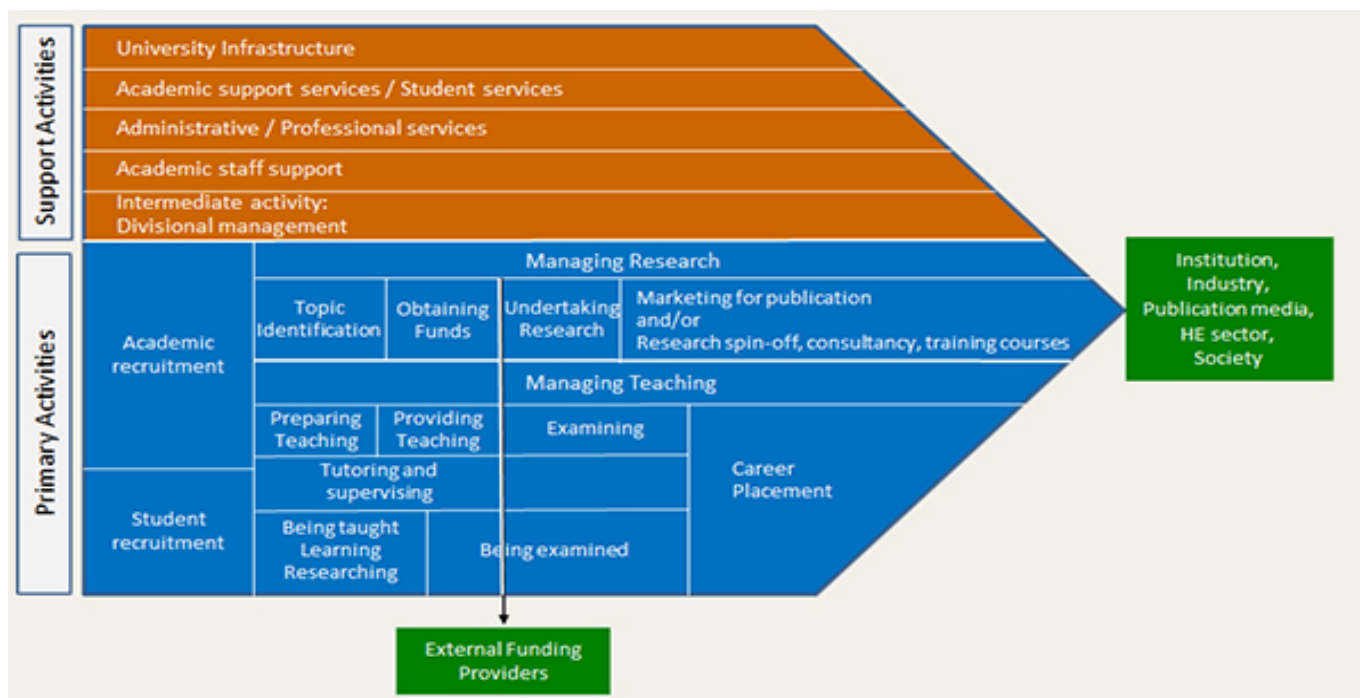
Support Activities

University Infrastructure

Academic support services / Student services

Administrative / Professional services

Academic staff support

Intermediate activity:
Divisional management

Primary Activities

Academic recruitment

Managing Research

Topic Identification

Obtaining Funds

Undertaking Research

Marketing for publication and/or Research spin-off, consultancy, training courses

Managing Teaching

Preparing Teaching

Providing Teaching

Examining

Tutoring and supervising

Career Placement

Student recruitment

Being taught Learning Researching

Being examined

Institution, Industry, Publication media, HE sector, Society

External Funding Providers